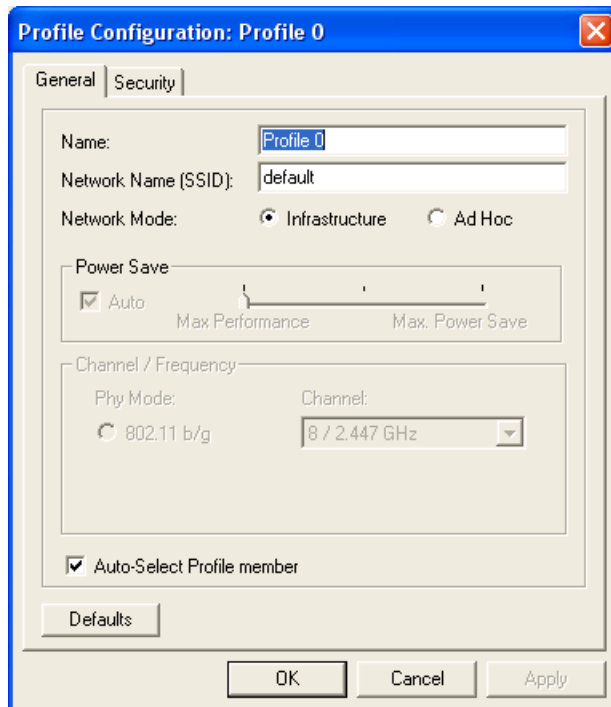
Profile Configuration: Profile 0

General | Security

Name: Profile 0
Network Name (SSID): default
Network Mode: Infrastructure Ad Hoc

Power Save
Auto
Max Performance Max. Power Save

Channel / Frequency
Phy Mode: Channel:
802.11 b/g 8 / 2.447 GHz

Auto-Select Profile member

Defaults

OK Cancel Apply